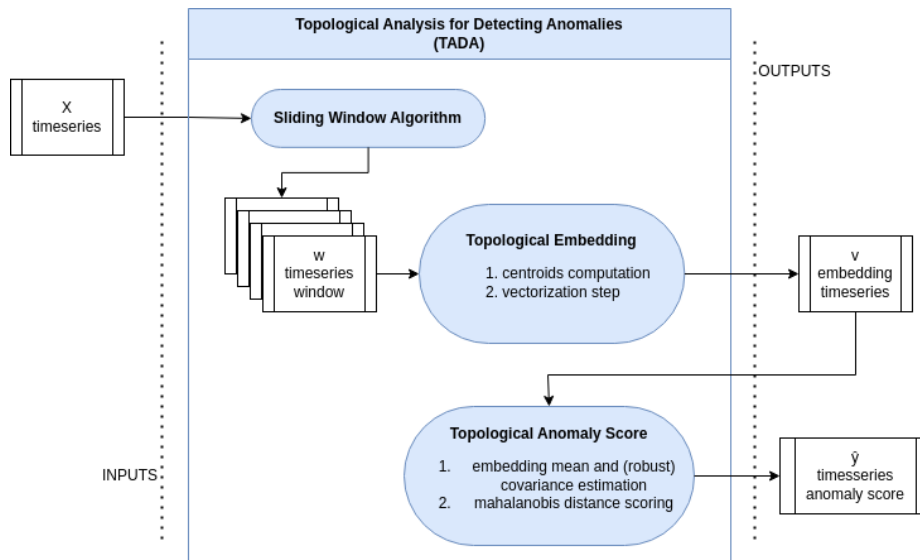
Topological Analysis for Detecting Anomalies
(TADA)

OUTPUTS

X
timeseries

Sliding Window Algorithm

w
timeseries
window

Topological Embedding

1. centroids computation
2. vectorization step

v
embedding
timeseries

Topological Anomaly Score

1. embedding mean and (robust) covariance estimation
2. mahalanobis distance scoring

INPUTS

ŷ
timesseries
anomaly score